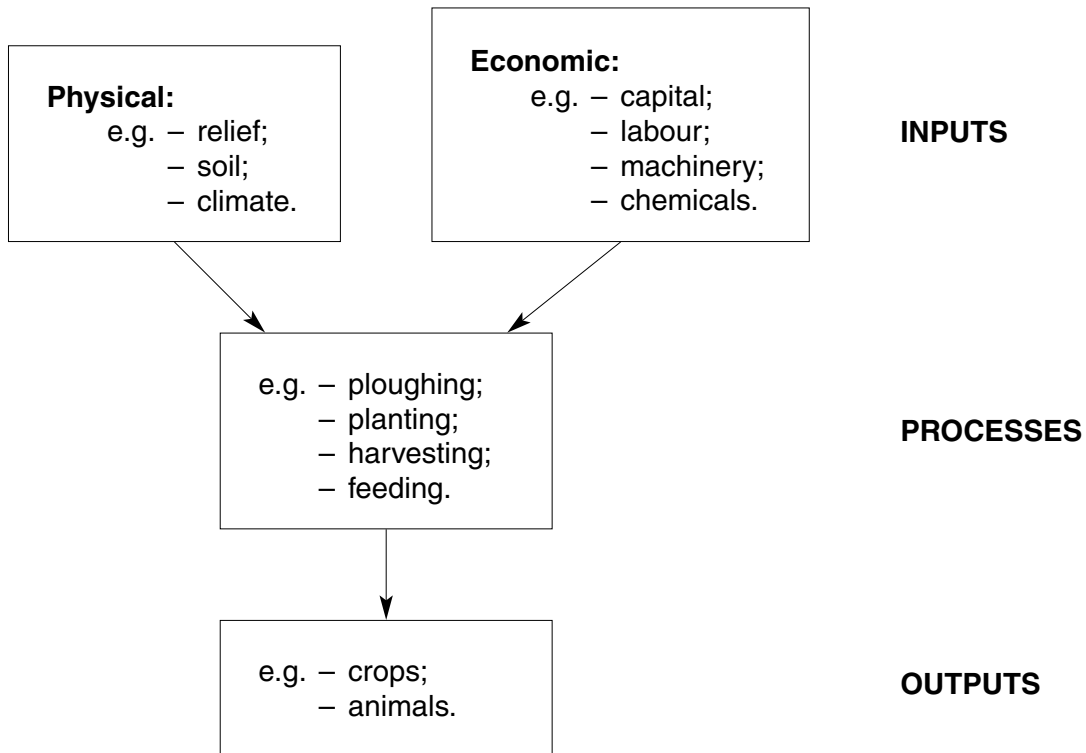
**Physical:**
e.g. – relief;
– soil;
– climate.

**Economic:**
e.g. – capital;
– labour;
– machinery;
– chemicals.

**INPUTS**

e.g. – ploughing;
– planting;
– harvesting;
– feeding.

**PROCESSES**

e.g. – crops;
– animals.

**OUTPUTS**